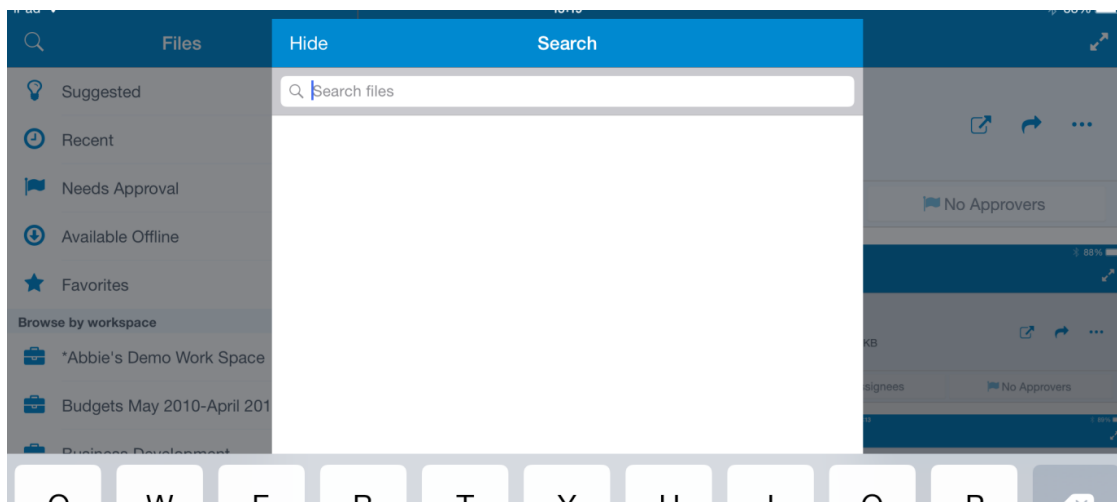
Files

Hide

Search

Search files

Suggested

Recent

Needs Approval

Available Offline

Favorites

Browse by workspace

*Abbie's Demo Work Space

Budgets May 2010-April 201

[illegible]

No Approvers

88%

KB

signees

No Approvers

Q W E R T Y U I O P